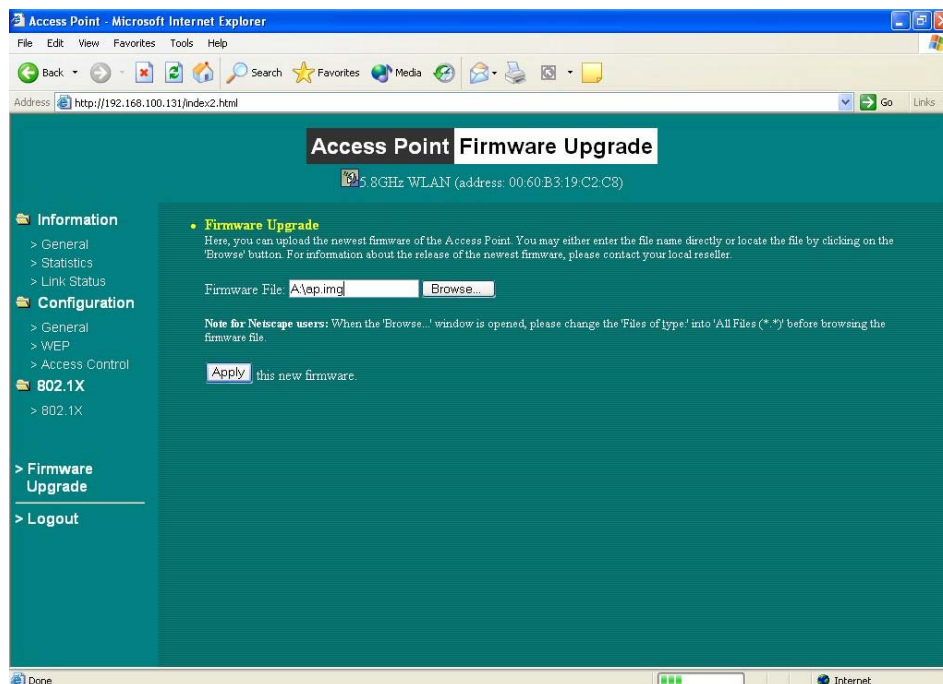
Access Point - Microsoft Internet Explorer

File Edit View Favorites Tools Help

Back Search Favorites Media

Address http://192.168.100.131/index2.html Go Links

Access Point Firmware Upgrade

5.8GHz WLAN (address: 00:60:B3:19:C2:C8)

Information
> General
> Statistics
> Link Status
Configuration
> General
> WEP
> Access Control
802.1X
> 802.1X

> Firmware Upgrade

> Logout

• Firmware Upgrade
Here, you can upload the newest firmware of the Access Point. You may either enter the file name directly or locate the file by clicking on the 'Browse' button. For information about the release of the newest firmware, please contact your local reseller.

Firmware File: A:\ap.img Browse...

Note for Netscape users: When the 'Browse...' window is opened, please change the 'Files of type:' into 'All Files (*.*)' before browsing the firmware file.

Apply this new firmware.

Done Internet